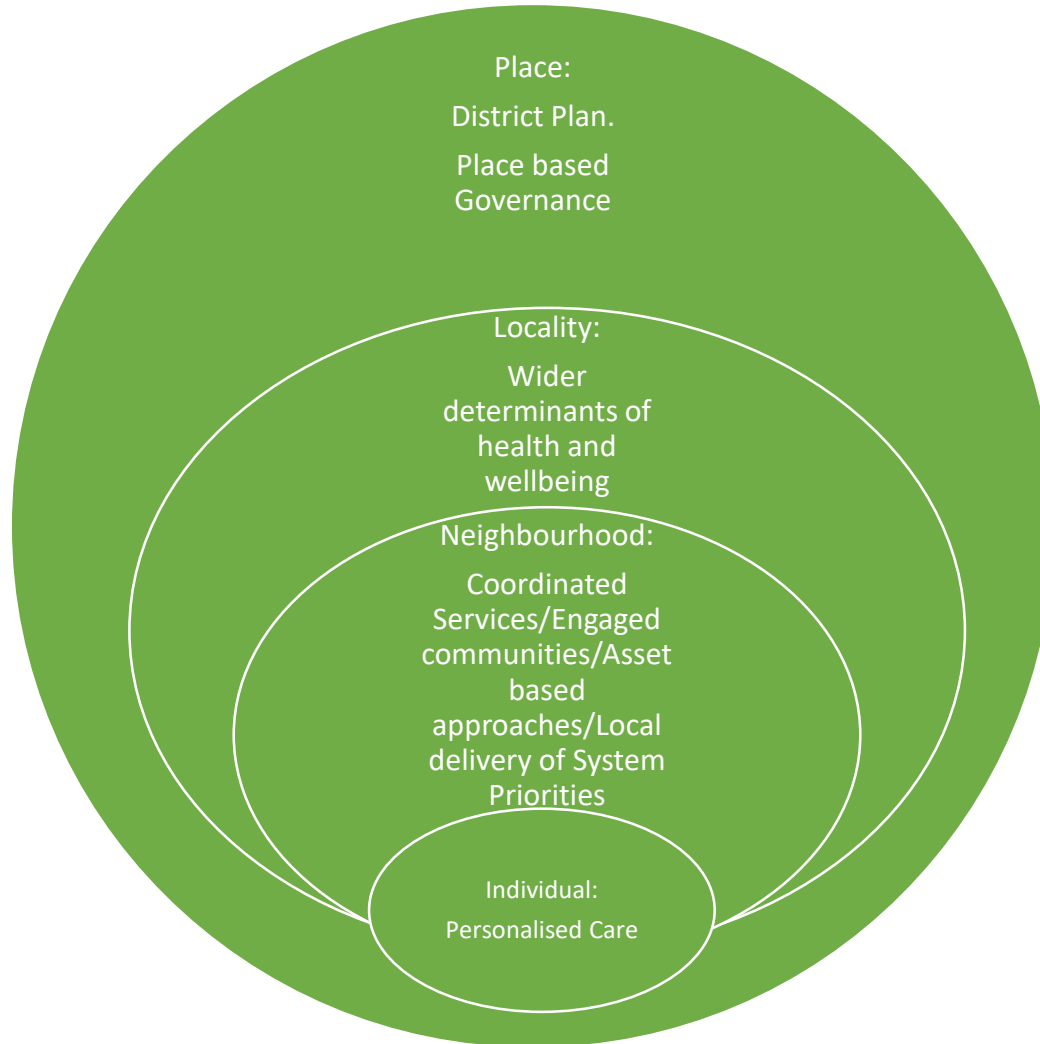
Place:

District Plan.

Place based Governance

Locality:

Wider determinants of health and wellbeing

Neighbourhood:

Coordinated Services/Engaged communities/Asset based approaches/Local delivery of System Priorities

Individual:

Personalised Care